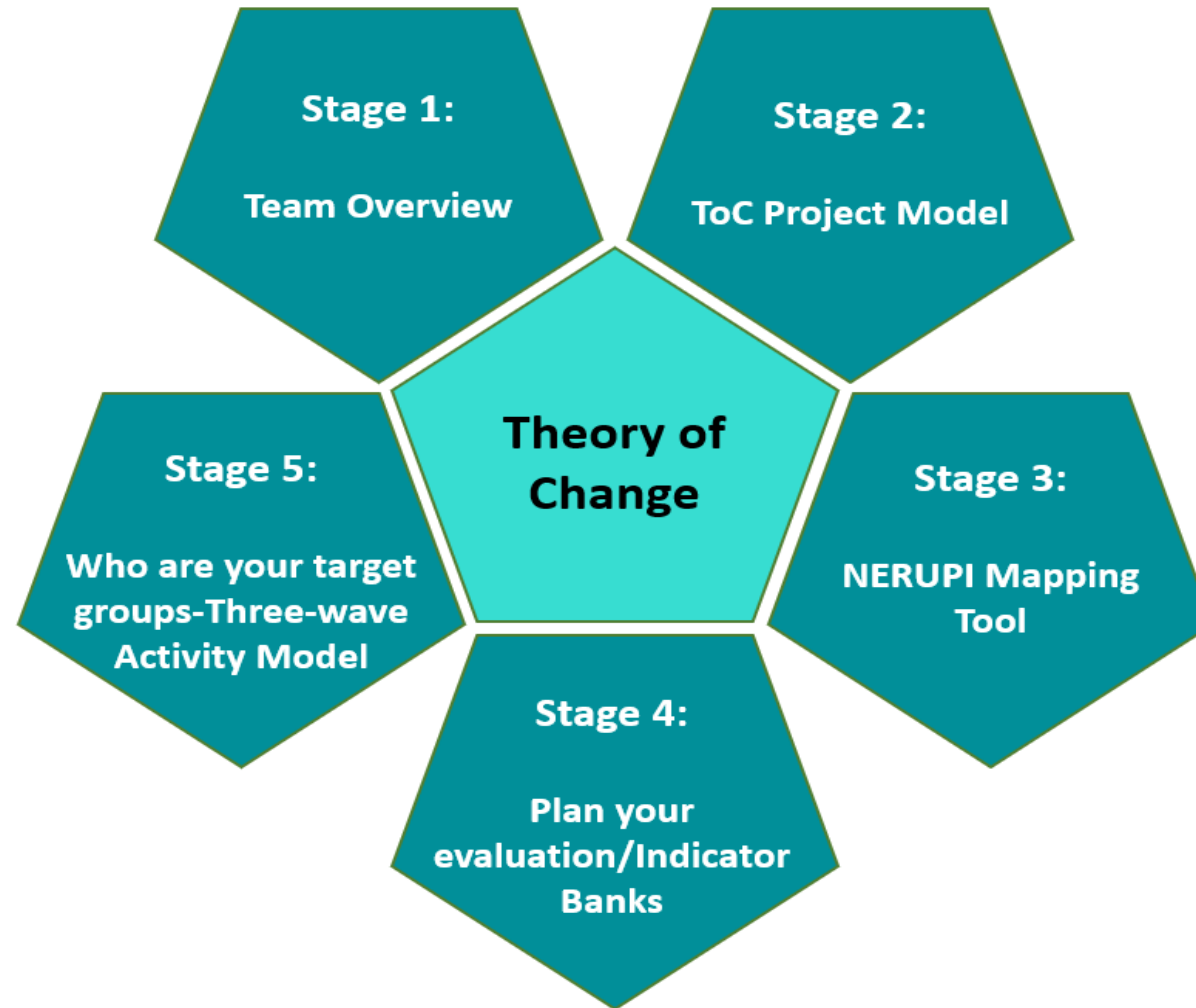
Stage 1:

Team Overview

Stage 2:

ToC Project Model

Theory of Change

Stage 5:

Who are your target groups-Three-wave Activity Model

Stage 3:

NERUPI Mapping Tool

Stage 4:

Plan your evaluation/Indicator Banks